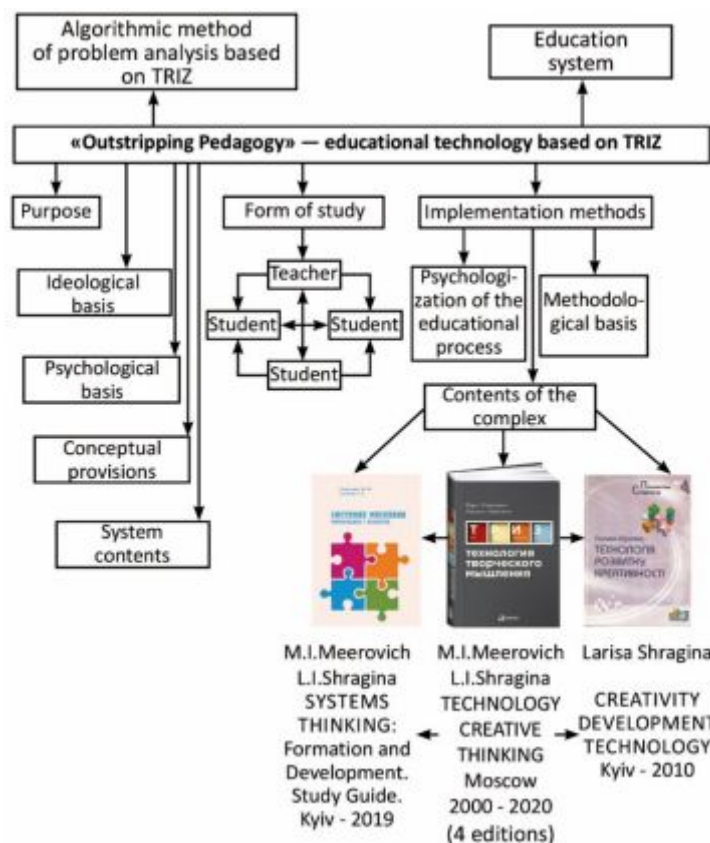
Algorithmic method of problem analysis based on TRIZ

Education system

«Outstripping Pedagogy» — educational technology based on TRIZ

Purpose

Ideological basis

Psychological basis

Conceptual provisions

System contents

Form of study

Teacher

Student

Student

Student

Implementation methods

Psychologization of the educational process

Methodological basis

Contents of the complex

Системное мышление

Технология творческого мышления

Технологія розвитку креативності

M.I.Meerovich
L.I.Shragina
SYSTEMS THINKING: Formation and Development. Study Guide. Kyiv - 2019

M.I.Meerovich
L.I.Shragina
TECHNOLOGY CREATIVE THINKING Moscow 2000 - 2020 (4 editions)

Larisa Shragina

CREATIVITY DEVELOPMENT TECHNOLOGY Kyiv - 2010